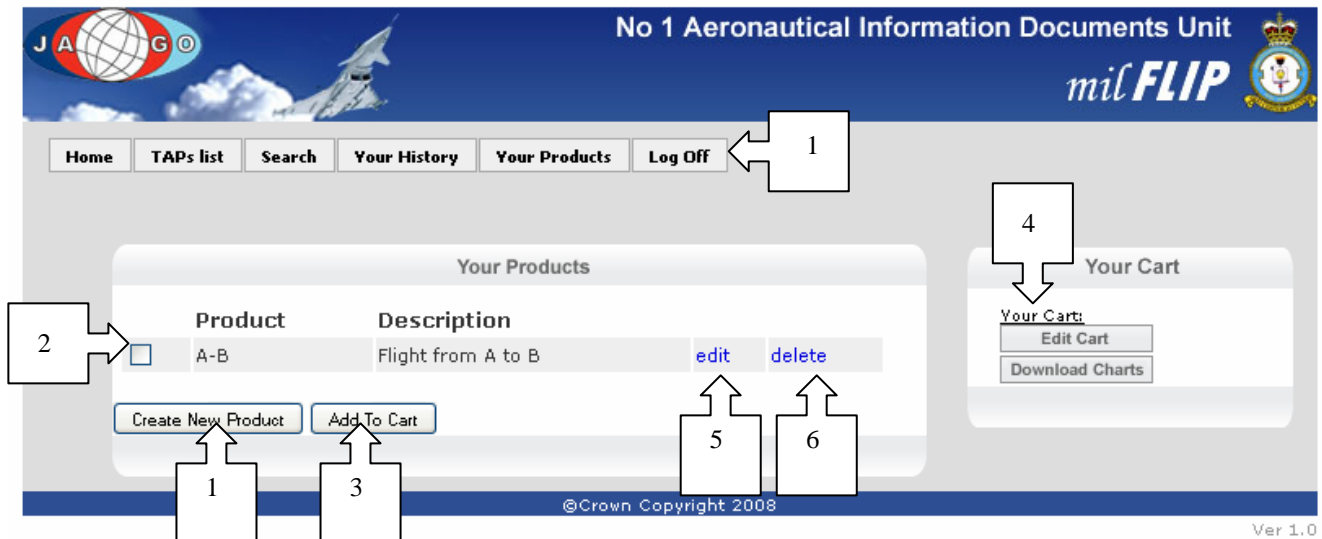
J A G O

No 1 Aeronautical Information Documents Unit

mil FLIP

Home | TAPs list | Search | Your History | Your Products | Log Off

1

4

Your Products

Your Cart

2

| | Product | Description | | |
|---|---|---|---|---|
| ☐ | A-B | Flight from A to B | edit | delete |

Your Cart:

Edit Cart

Download Charts

Create New Product

Add To Cart

5

6

1

3

©Crown Copyright 2008

Ver 1.0